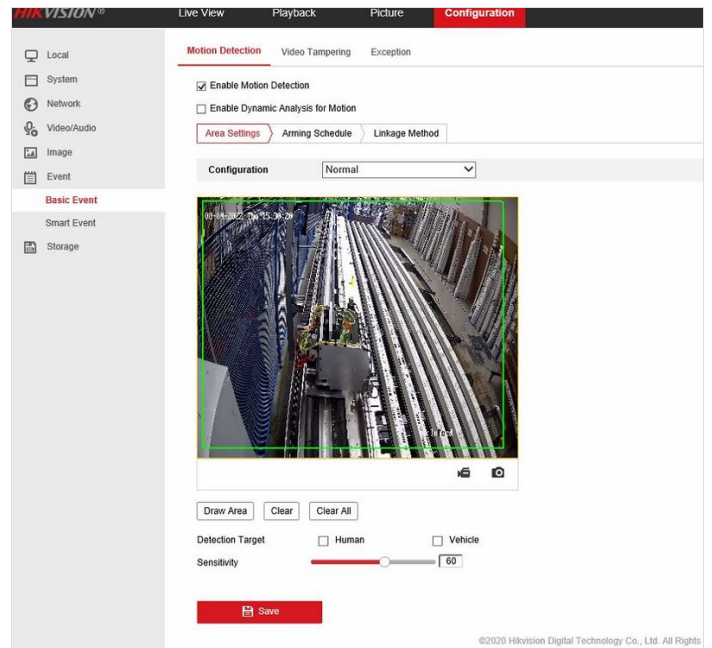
HIKVISION®

Live View
Playback
Picture
Configuration

Local
System
Network
Video/Audio
Image
Event
Basic Event
Smart Event
Storage

Motion Detection
Video Tampering
Exception

☑ Enable Motion Detection

☐ Enable Dynamic Analysis for Motion

Area Settings
Arming Schedule
Linkage Method

Configuration Normal

08-18-2022 Thu 15:30:20

Draw Area
Clear
Clear All

Detection Target ☐ Human ☐ Vehicle

Sensitivity 60

Save

©2020 Hikvision Digital Technology Co., Ltd. All Rights